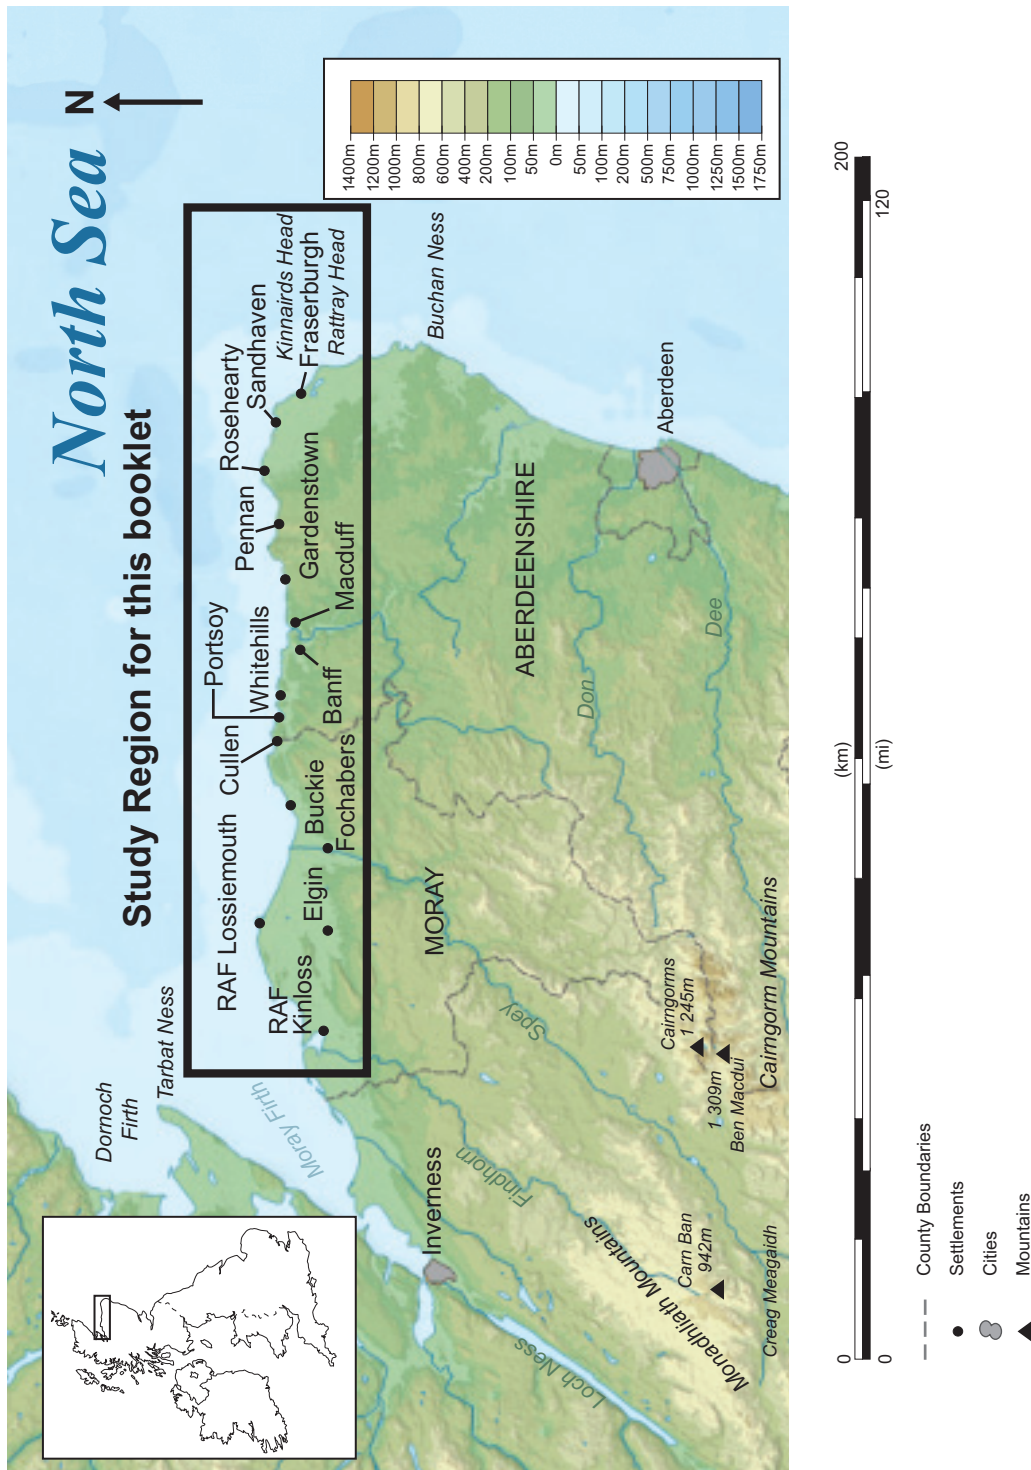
North Sea

N

Study Region for this booklet

| 1400m |
| 1200m |
| 1000m |
| 800m |
| 600m |
| 400m |
| 200m |
| 100m |
| 50m |
| 0m |
| 50m |
| 100m |
| 200m |
| 500m |
| 750m |
| 1000m |
| 1250m |
| 1500m |
| 1750m |

Dornoch Firth
Tarbat Ness
Moray Firth
RAF Kinloss
RAF Lossiemouth
Elgin
Buckie
Fochabers
Cullen
Portsoy
Whitehills
Banff
Macduff
Gardenstown
Pennan
Rosehearty
Sandhaven
Kinnairds Head
Fraserburgh
Rattray Head
Buchan Ness
Aberdeen
ABERDEENSHIRE
MORAY
Don
Dee
Spey
Findhorn
Inverness
Loch Ness
Monadhliath Mountains
Carn Ban 942m
Creag Meagaidh
Cairngorms 1 245m
1 309m Ben Macdui
Cairngorm Mountains

County Boundaries
Settlements
Cities
Mountains

0 (km) 200
0 (mi) 120